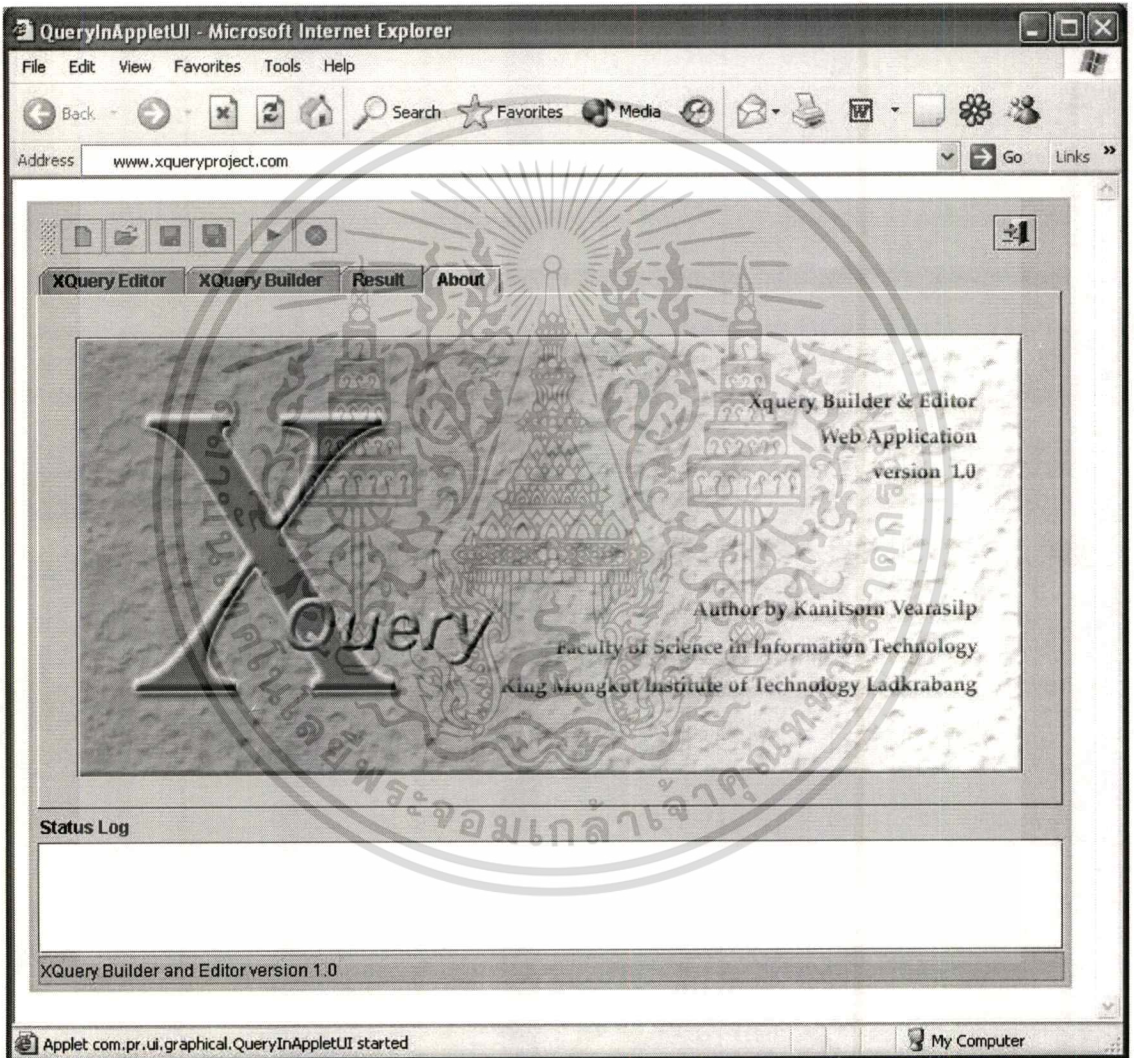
QueryInAppletUI - Microsoft Internet Explorer

File Edit View Favorites Tools Help

Back Search Favorites Media

Address www.xqueryproject.com Go Links »

XQuery Editor XQuery Builder Result About

Xquery Builder & Editor
Web Application
version 1.0

XQuery

Author by Kanitsorn Vearasilp
Faculty of Science in Information Technology
King Mongkut Institute of Technology Ladkrabang

Status Log

XQuery Builder and Editor version 1.0

Applet com.pr.ui.graphical.QueryInAppletUI started

My Computer

พระจอมเกล้าเจ้าคุณทหาร